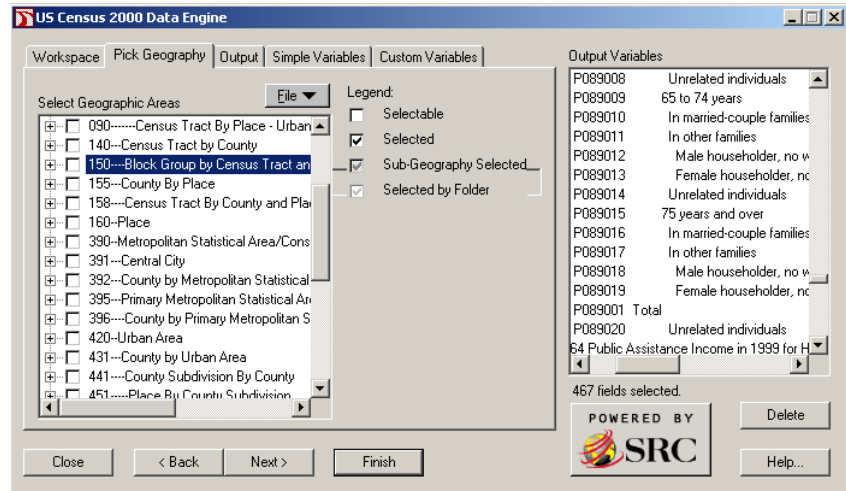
US Census 2000 Data Engine

Workspace | Pick Geography | Output | Simple Variables | Custom Variables

Select Geographic Areas

File

090-------Census Tract By Place - Urban
140---Census Tract by County
150----Block Group by Census Tract an
155---County By Place
158----Census Tract By County and Pla
160--Place
390--Metropolitan Statistical Area/Cons
391---Central City
392---County by Metropolitan Statistical
395---Primary Metropolitan Statistical Ar
396---County by Primary Metropolitan S
420--Urban Area
431---County by Urban Area
441----County Subdivision By County
451-----Place By County Subdivision

Legend:
Selectable
Selected
Sub-Geography Selected
Selected by Folder

Output Variables

P089008 Unrelated individuals
P089009 65 to 74 years
P089010 In married-couple families
P089011 In other families
P089012 Male householder, no w
P089013 Female householder, no
P089014 Unrelated individuals
P089015 75 years and over
P089016 In married-couple families
P089017 In other families
P089018 Male householder, no w
P089019 Female householder, no
P089001 Total
P089020 Unrelated individuals
64 Public Assistance Income in 1999 for H

467 fields selected.

POWERED BY
SRC

Delete

Close
< Back
Next >
Finish
Help...